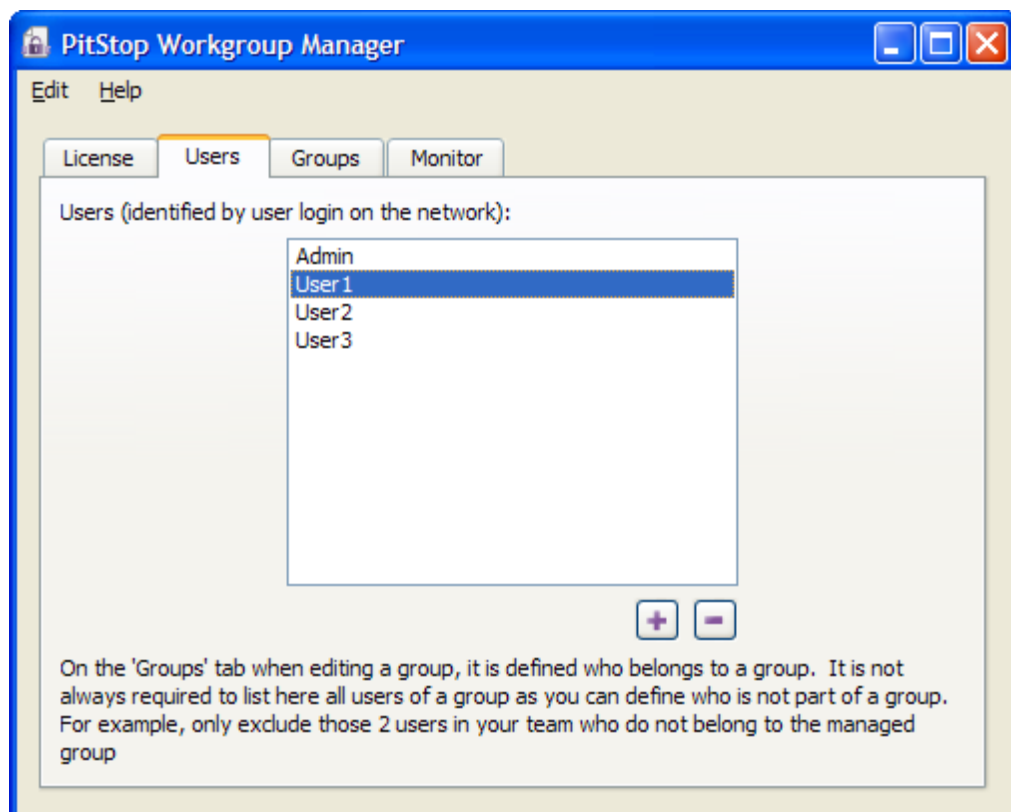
PitStop Workgroup Manager

Edit Help

License Users Groups Monitor

Users (identified by user login on the network):

Admin
User1
User2
User3

+ −

On the 'Groups' tab when editing a group, it is defined who belongs to a group. It is not always required to list here all users of a group as you can define who is not part of a group. For example, only exclude those 2 users in your team who do not belong to the managed group